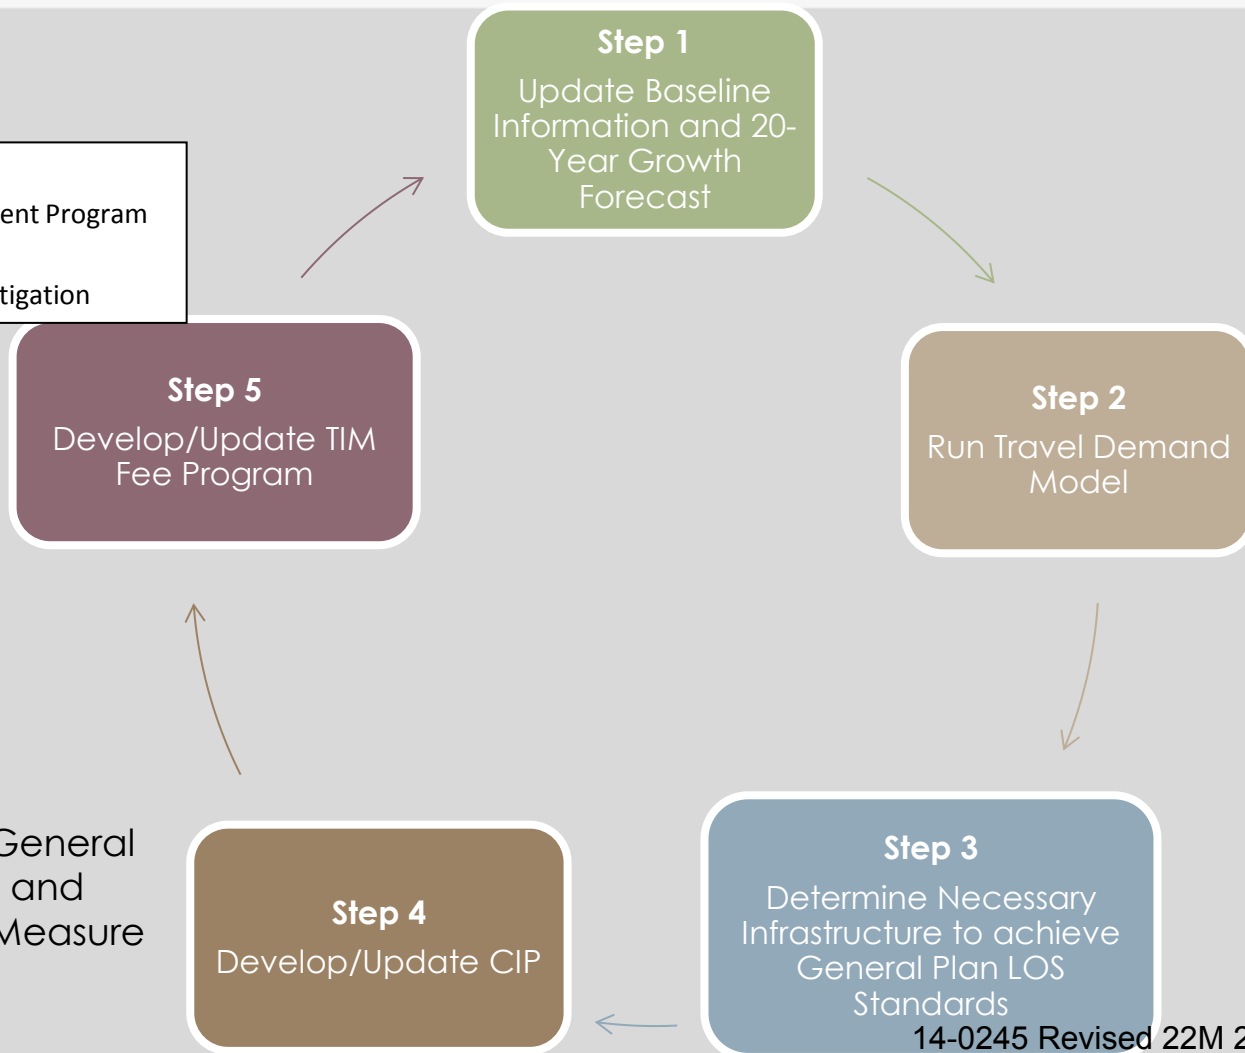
Step 1
Update Baseline Information and 20-Year Growth Forecast

ent Program

tigation

Step 2
Run Travel Demand Model

Step 5
Develop/Update TIM Fee Program

Step 3
Determine Necessary Infrastructure to achieve General Plan LOS Standards

Step 4
Develop/Update CIP

General
and
Measure

14-0245 Revised 22M 2